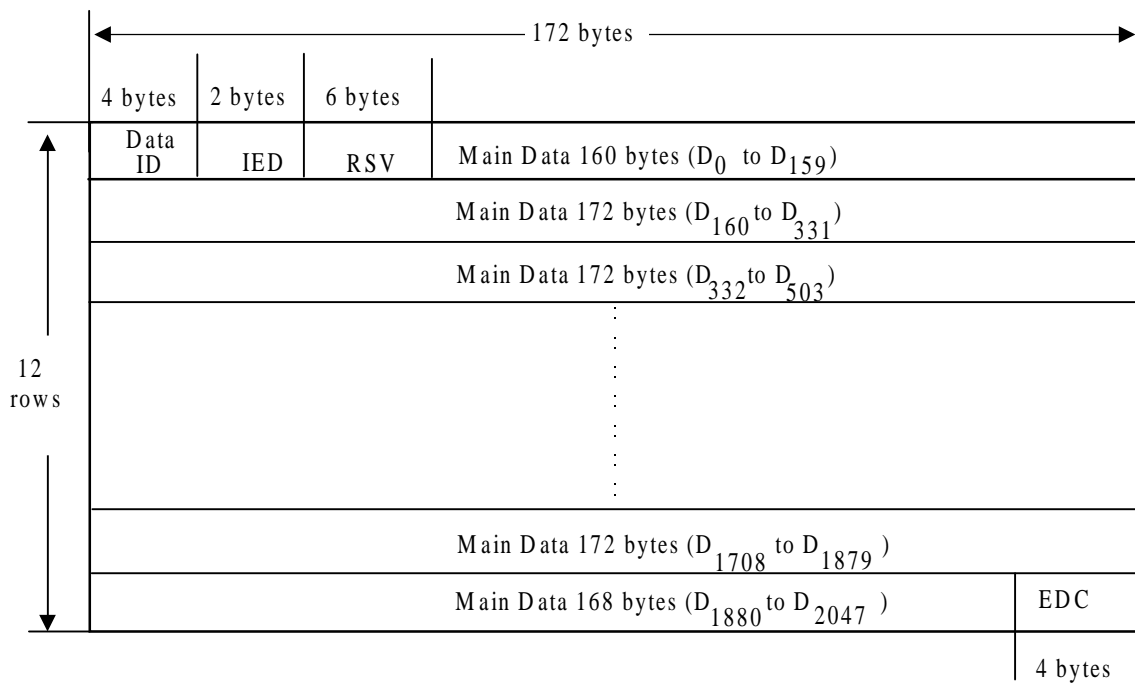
172 bytes

| 4 bytes | 2 bytes | 6 bytes | |
|---|---|---|---|
| Data ID | IED | RSV | Main Data 160 bytes ($D_0$ to $D_{159}$) |

12 rows

Main Data 172 bytes ($D_{160}$ to $D_{331}$)

Main Data 172 bytes ($D_{332}$ to $D_{503}$)

Main Data 172 bytes ($D_{1708}$ to $D_{1879}$)

Main Data 168 bytes ($D_{1880}$ to $D_{2047}$) EDC

4 bytes